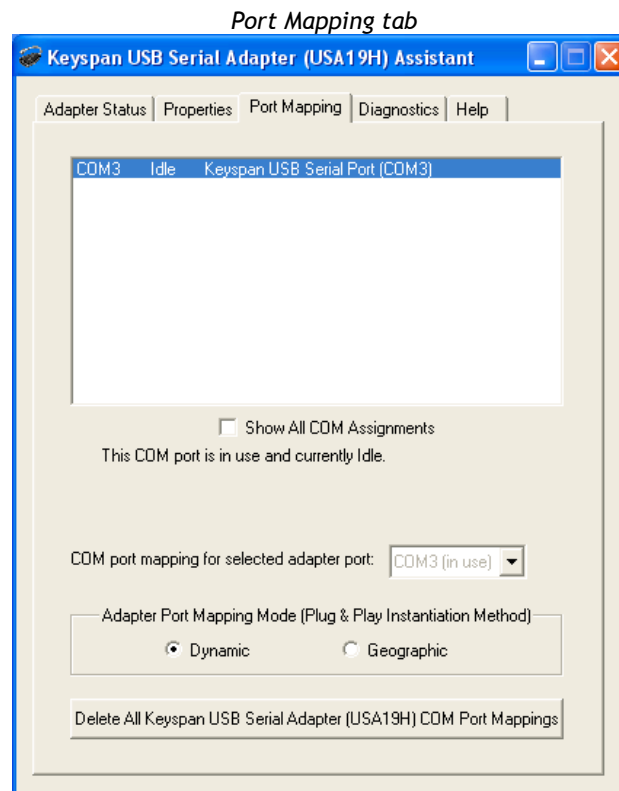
Port Mapping tab

Keyspan USB Serial Adapter (USA19H) Assistant

Adapter Status | Properties | Port Mapping | Diagnostics | Help

COM3 Idle Keyspan USB Serial Port (COM3)

Show All COM Assignments

This COM port is in use and currently Idle.

COM port mapping for selected adapter port: COM3 (in use)

Adapter Port Mapping Mode (Plug & Play Instantiation Method)

Dynamic Geographic

Delete All Keyspan USB Serial Adapter (USA19H) COM Port Mappings